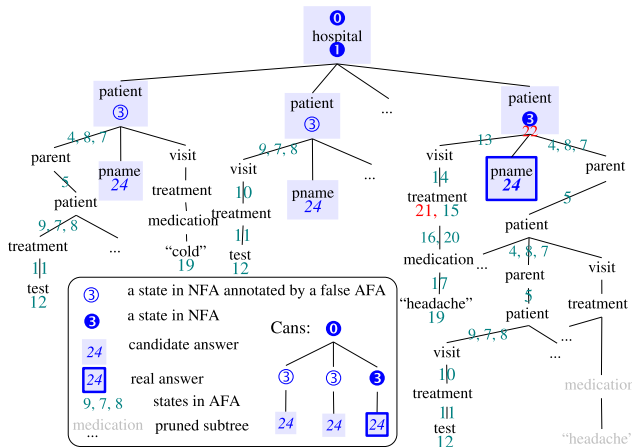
0
hospital
1

patient
3
4, 8, 7
parent
5
patient
9, 7, 8
treatment
11
test
12
...
pname
24
visit
treatment
medication
"cold"
19

patient
3
9, 7, 8
visit
10
treatment
11
test
12
pname
24
...

...

patient
3
22
13
4, 8, 7
visit
14
treatment
21, 15
16, 20
medication
17
"headache"
19
pname
24
parent
5
patient
4, 8, 7
...
parent
5
patient
9, 7, 8
visit
10
treatment
11
test
12
...
visit
treatment
medication
"headache"

3 a state in NFA annotated by a false AFA
3 a state in NFA
24 candidate answer
24 real answer
9, 7, 8 states in AFA
medication ... pruned subtree

Cans: 0
3
24
3
24
3
24